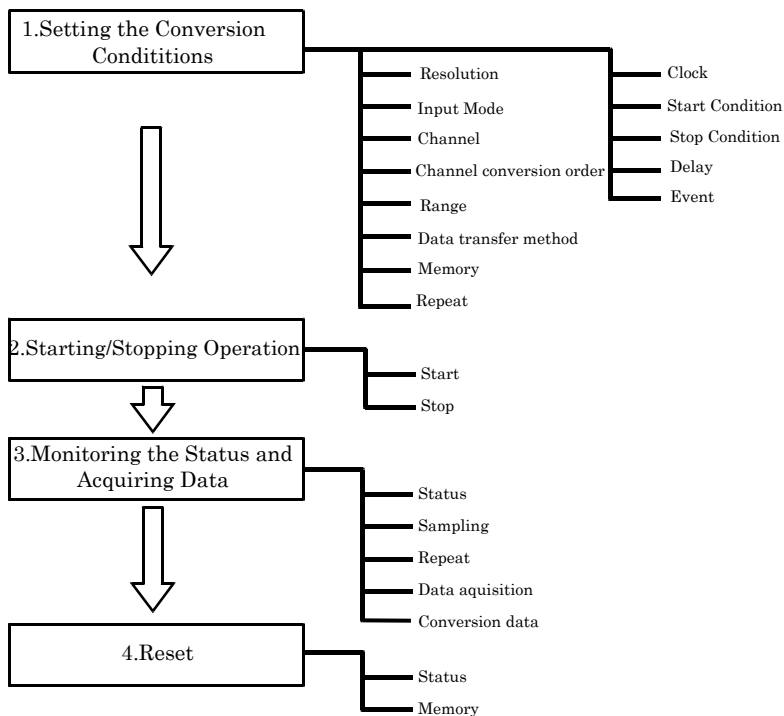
1.Setting the Conversion Condititions

Resolution
Input Mode
Channel
Channel conversion order
Range
Data transfer method
Memory
Repeat

Clock
Start Condition
Stop Condition
Delay
Event

2.Starting/Stopping Operation

Start
Stop

3.Monitoring the Status and Acquiring Data

Status
Sampling
Repeat
Data aquisition
Conversion data

4.Reset

Status
Memory